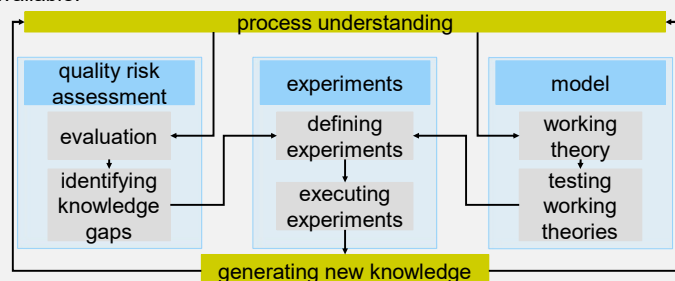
process understanding

quality risk assessment

evaluation

identifying knowledge gaps

experiments

defining experiments

executing experiments

model

working theory

testing working theories

generating new knowledge